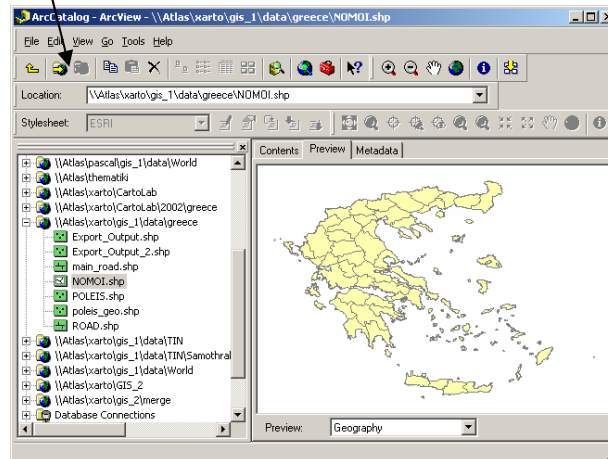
ArcCatalog - ArcView - \\Atlas\xarto\gis_1\data\greece\NOMOI.shp

File Edit View Go Tools Help

Location: \\Atlas\xarto\gis_1\data\greece\NOMOI.shp

Stylesheet: ESRI

\\Atlas\pascal\gis_1\data\World
\\Atlas\thematiki
\\Atlas\xarto\CartoLab
\\Atlas\xarto\CartoLab\2002\greece
\\Atlas\xarto\gis_1\data\greece
Export_Output.shp
Export_Output_2.shp
main_road.shp
NOMOI.shp
POLEIS.shp
poleis_geo.shp
ROAD.shp
\\Atlas\xarto\gis_1\data\TIN
\\Atlas\xarto\gis_1\data\TIN\Samothral
\\Atlas\xarto\gis_1\data\World
\\Atlas\xarto\GIS_2
\\Atlas\xarto\gis_2\merge
Database Connections

Contents | Preview | Metadata

Preview: Geography